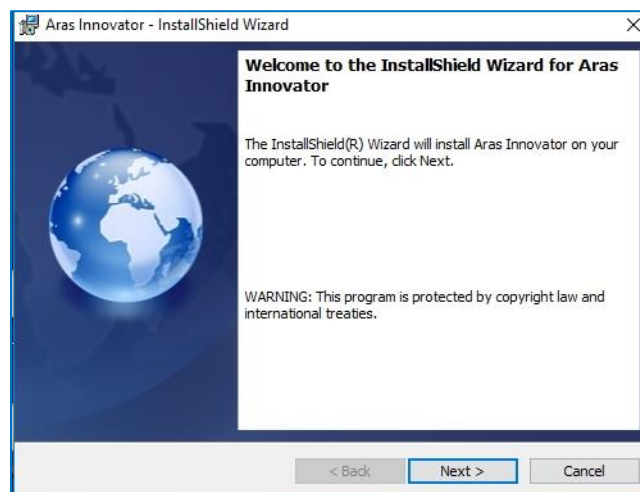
Aras Innovator - InstallShield Wizard

X

Welcome to the InstallShield Wizard for Aras Innovator

The InstallShield(R) Wizard will install Aras Innovator on your computer. To continue, click Next.

WARNING: This program is protected by copyright law and international treaties.

< Back

Next >

Cancel